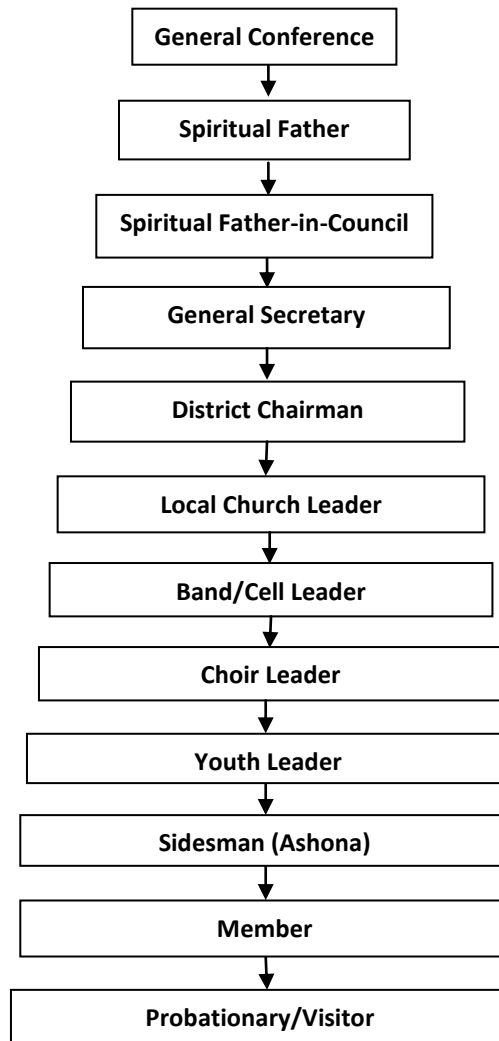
General Conference

Spiritual Father

Spiritual Father-in-Council

General Secretary

District Chairman

Local Church Leader

Band/Cell Leader

Choir Leader

Youth Leader

Sidesman (Ashona)

Member

Probationary/Visitor